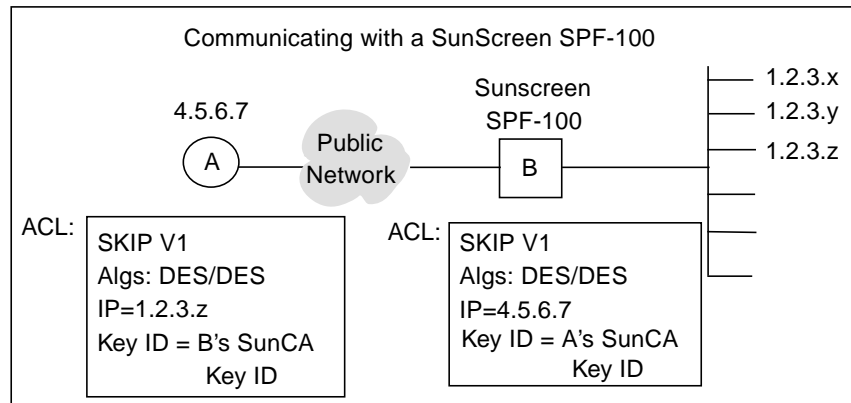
Communicating with a SunScreen SPF-100

4.5.6.7

A

Public Network

Sunscreen SPF-100

B

1.2.3.x

1.2.3.y

1.2.3.z

ACL:

SKIP V1
Algs: DES/DES
IP=1.2.3.z
Key ID = B's SunCA Key ID

ACL:

SKIP V1
Algs: DES/DES
IP=4.5.6.7
Key ID = A's SunCA Key ID